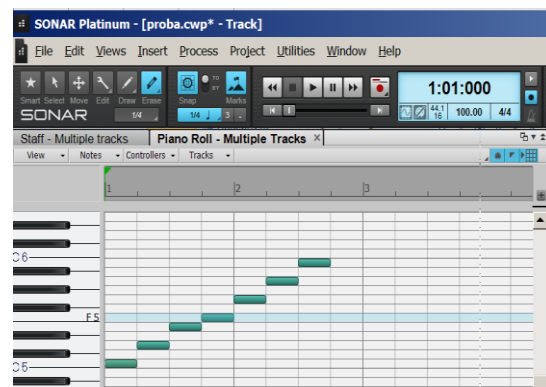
SONAR Platinum - [proba.cwp* - Track]

File Edit Views Insert Process Project Utilities Window Help

Smart Select Move Edit Draw Erase
SONAR
1/4
Snap
TO BY
Marks
1/4 3
1:01:000
44.1 16
100.00
4/4

Staff - Multiple tracks
Piano Roll - Multiple Tracks ×

View Notes Controllers Tracks

1
2
3

C6
F5
C5